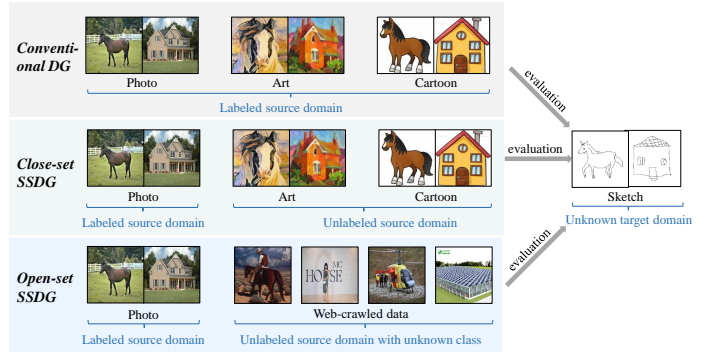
Conventional DG

Photo

Art

Cartoon

Labeled source domain

evaluation

Close-set SSDG

Photo

Art

Cartoon

Labeled source domain

Unlabeled source domain

evaluation

Sketch

Unknown target domain

Open-set SSDG

HORSE

Photo

Web-crawled data

Labeled source domain

Unlabeled source domain with unknown class

evaluation